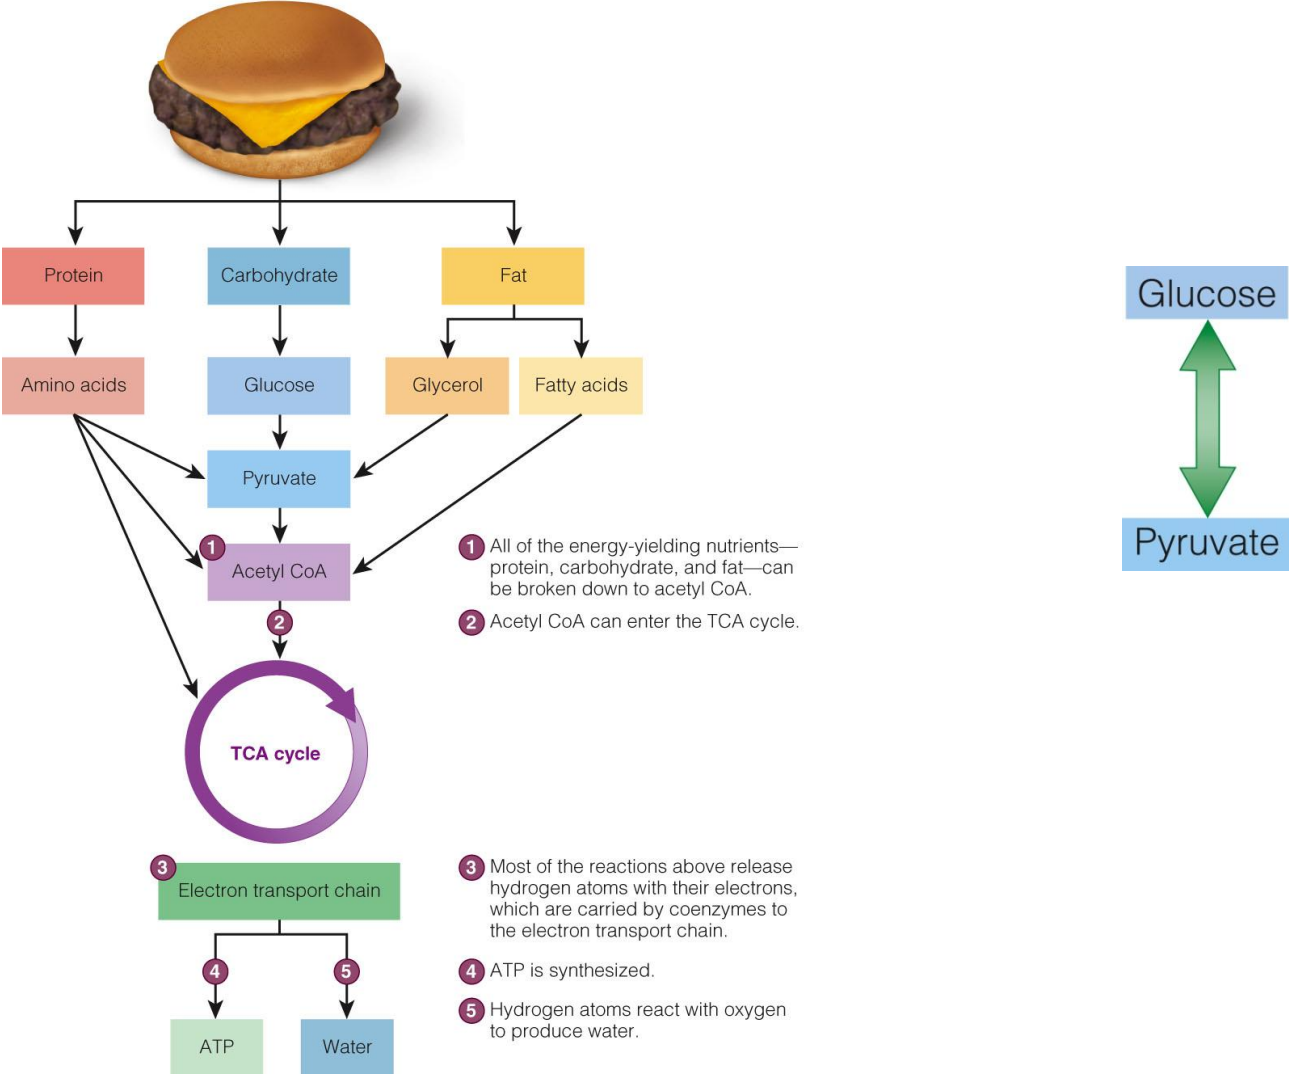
Protein

Carbohydrate

Fat

Amino acids

Glucose

Glycerol

Fatty acids

Pyruvate

1 Acetyl CoA

2

TCA cycle

3 Electron transport chain

4

5

ATP

Water

1 All of the energy-yielding nutrients—protein, carbohydrate, and fat—can be broken down to acetyl CoA.

2 Acetyl CoA can enter the TCA cycle.

3 Most of the reactions above release hydrogen atoms with their electrons, which are carried by coenzymes to the electron transport chain.

4 ATP is synthesized.

5 Hydrogen atoms react with oxygen to produce water.

Glucose

Pyruvate